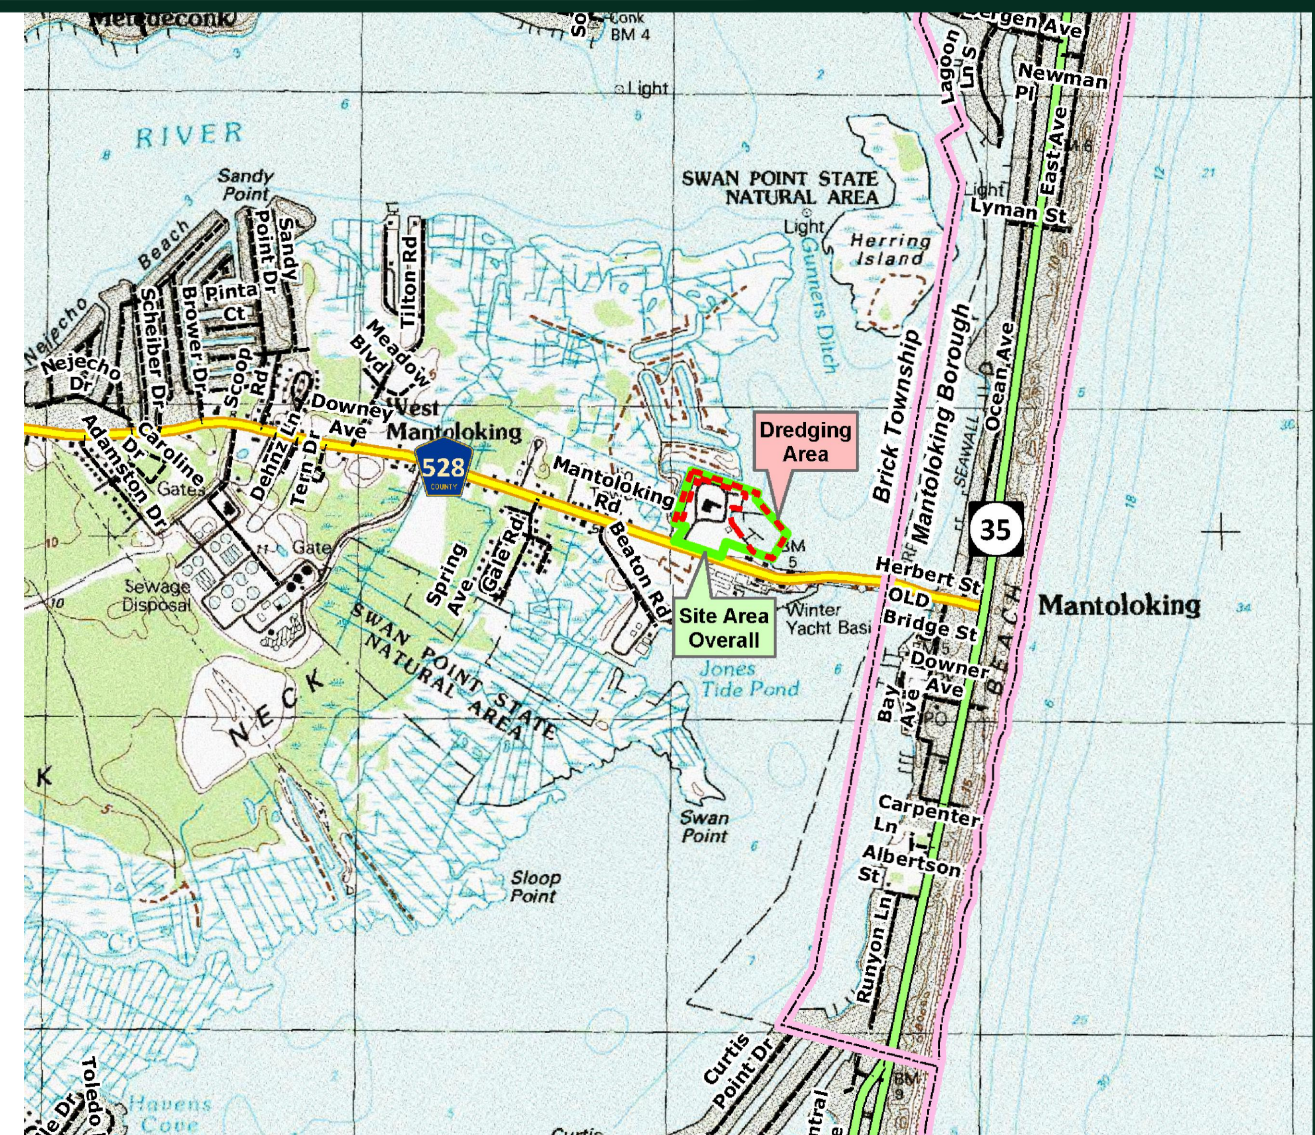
Metedeconk
Conk
BM 4
Light
Bergen Ave
Lagoon Ln S
Newman Pl
RIVER
Sandy Point
Beach
Nejecho
Nejecho Dr
Scheiber Dr
Brower Dr
Pinta Ct
Sandy Point Dr
Scoop Rd
Tilton Rd
Meadow Blvd
SWAN POINT STATE NATURAL AREA
Light
Herring Island
Gunners Ditch
Light
Lyman St
East Ave
Ocean Ave
Brick Township
Mantoloking Borough
SEAWALL
Downey Ave
West Mantoloking
Caroline Dr
Adamston Dr
Dehnz Ln
Tern Dr
Gates
528
COUNTY
Mantoloking Rd
Dredging Area
35
Gate
Sewage Disposal
Spring Ave
Gale Rd
Beaton Rd
BM 5
Herbert St
OLD Bridge St
Mantoloking
Site Area Overall
Winter Yacht Basi
BEACH
SWAN POINT STATE NATURAL AREA
NECK
Jones Tide Pond
Downer Ave
Bay Ave
PO
K
Swan Point
Carpenter Ln
Albertson St
Sloop Point
Runyon Ln
Curtis Point Dr
Toledo
Havens Cove
BM 9
Curtis